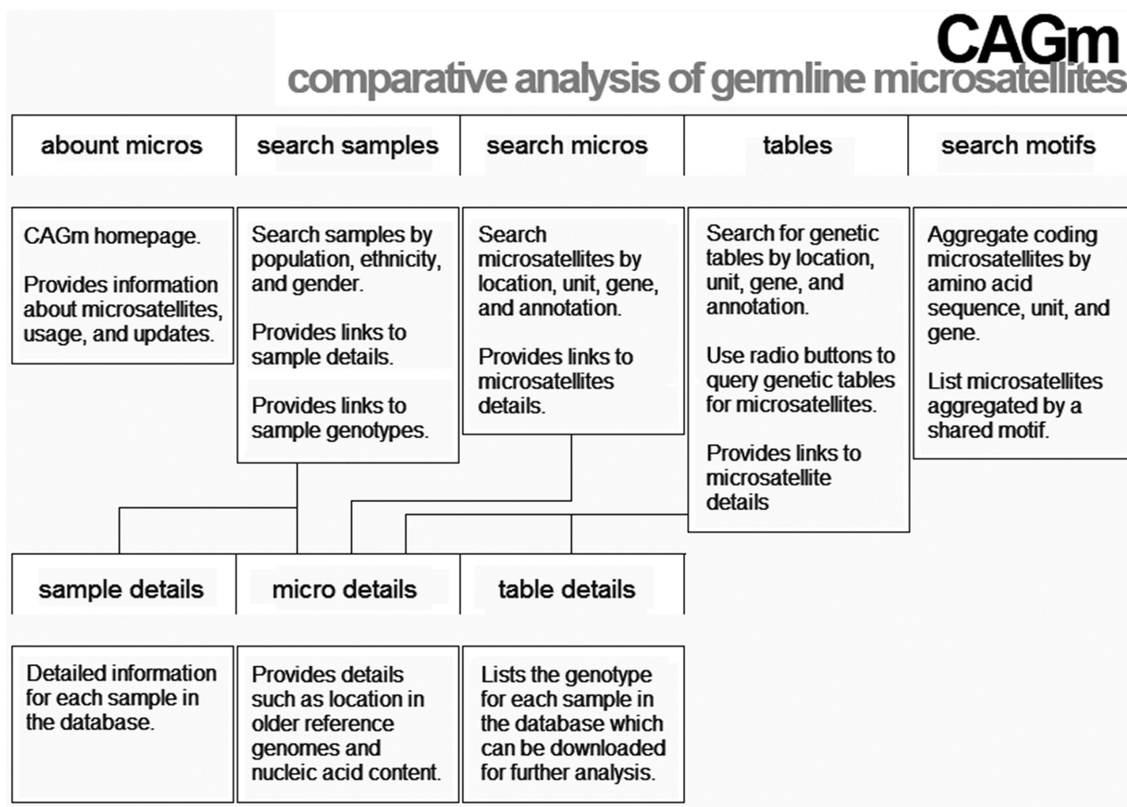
CAGm
comparative analysis of germline microsatellites

abount micros

search samples

search micros

tables

search motifs

CAGm homepage.

Provides information about microsatellites, usage, and updates.

Search samples by population, ethnicity, and gender.

Provides links to sample details.

Provides links to sample genotypes.

Search microsatellites by location, unit, gene, and annotation.

Provides links to microsatellites details.

Search for genetic tables by location, unit, gene, and annotation.

Use radio buttons to query genetic tables for microsatellites.

Provides links to microsatellite details

Aggregate coding microsatellites by amino acid sequence, unit, and gene.

List microsatellites aggregated by a shared motif.

sample details

micro details

table details

Detailed information for each sample in the database.

Provides details such as location in older reference genomes and nucleic acid content.

Lists the genotype for each sample in the database which can be downloaded for further analysis.